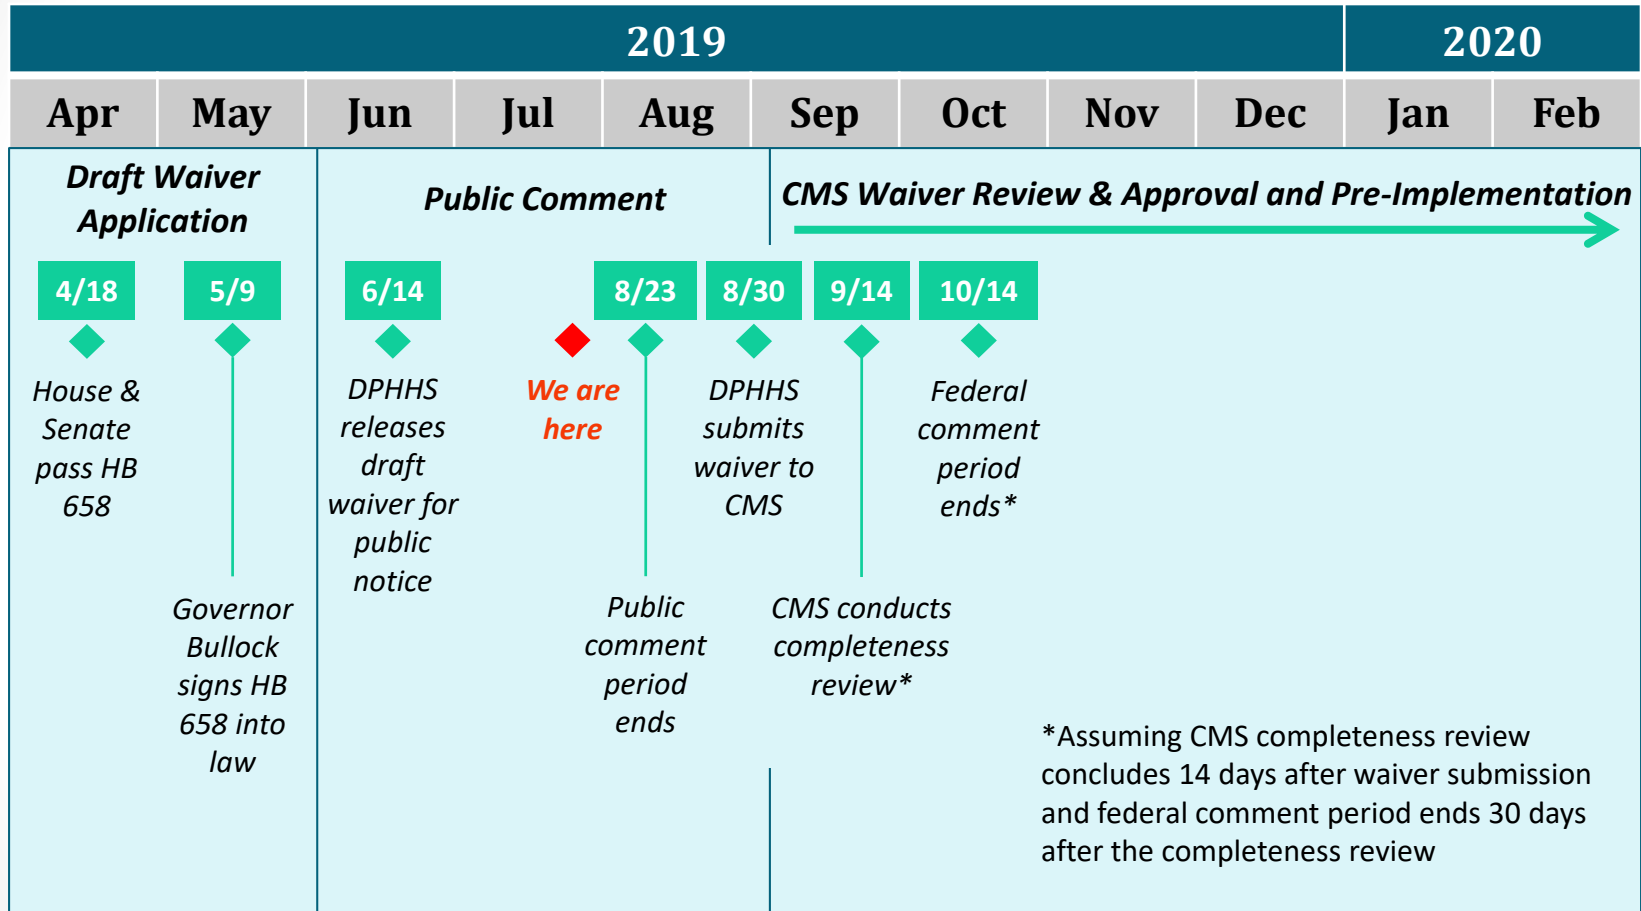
2019 | 2020

| Apr | May | Jun | Jul | Aug | Sep | Oct | Nov | Dec | Jan | Feb |
|---|---|---|---|---|---|---|---|---|---|---|

Draft Waiver Application

Public Comment

CMS Waiver Review & Approval and Pre-Implementation

4/18
House & Senate pass HB 658

5/9
Governor Bullock signs HB 658 into law

6/14
DPHHS releases draft waiver for public notice

We are here

8/23
Public comment period ends

8/30
DPHHS submits waiver to CMS

9/14
CMS conducts completeness review*

10/14
Federal comment period ends*

*Assuming CMS completeness review concludes 14 days after waiver submission and federal comment period ends 30 days after the completeness review